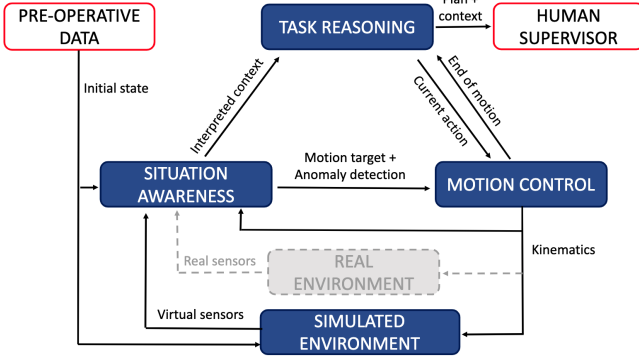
PRE-OPERATIVE DATA

TASK REASONING

Plan + context

HUMAN SUPERVISOR

Initial state

Interpreted context

End of motion

Current action

Motion target + Anomaly detection

SITUATION AWARENESS

MOTION CONTROL

Real sensors

REAL ENVIRONMENT

Kinematics

Virtual sensors

SIMULATED ENVIRONMENT